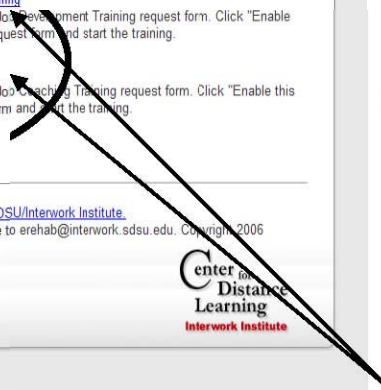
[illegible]ning
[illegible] Development Training request form. Click "Enable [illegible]quest form and start the training.

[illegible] Job Coaching Training request form. Click "Enable this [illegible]rm and start the training.

SDSU/Interwork Institute.
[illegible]e to erehab@interwork.sdsu.edu. Copyright 2006

Center for Distance Learning
Interwork Institute